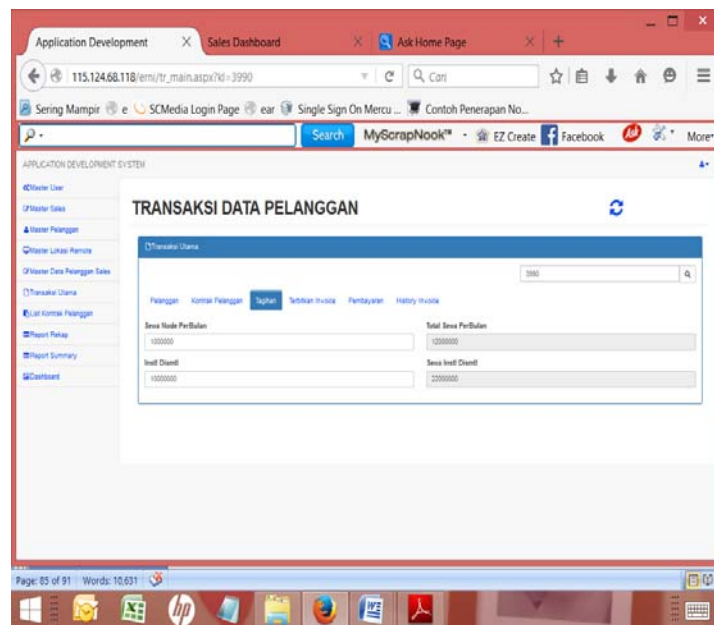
Application Development
Sales Dashboard
Ask Home Page
115.124.68.118/erni/tr_main.aspx?id=3990
Cari
Sering Mampir  e  SCMedia Login Page  ear  Single Sign On Mercu ...  Contoh Penerapan No...
Search
MyScrapNook™
EZ Create
Facebook
More
APPLICATION DEVELOPMENT SYSTEM
Master User
Master Sales
Master Pelanggan
Master Lokasi Remote
Master Data Pelanggan Sales
Transaksi Utama
List Kontrak Pelanggan
Report Rekap
Report Summary
Dashboard
TRANSAKSI DATA PELANGGAN
Transaksi Utama
3990
Pelanggan
Kontrak Pelanggan
Tagihan
Terbitkan Invoice
Pembayaran
History Invoice
Sewa Node PerBulan
1000000
Total Sewa PerBulan
12000000
Instl Diamtl
10000000
Sewa Instl Diamtl
20000000
Page: 85 of 91
Words: 10,631